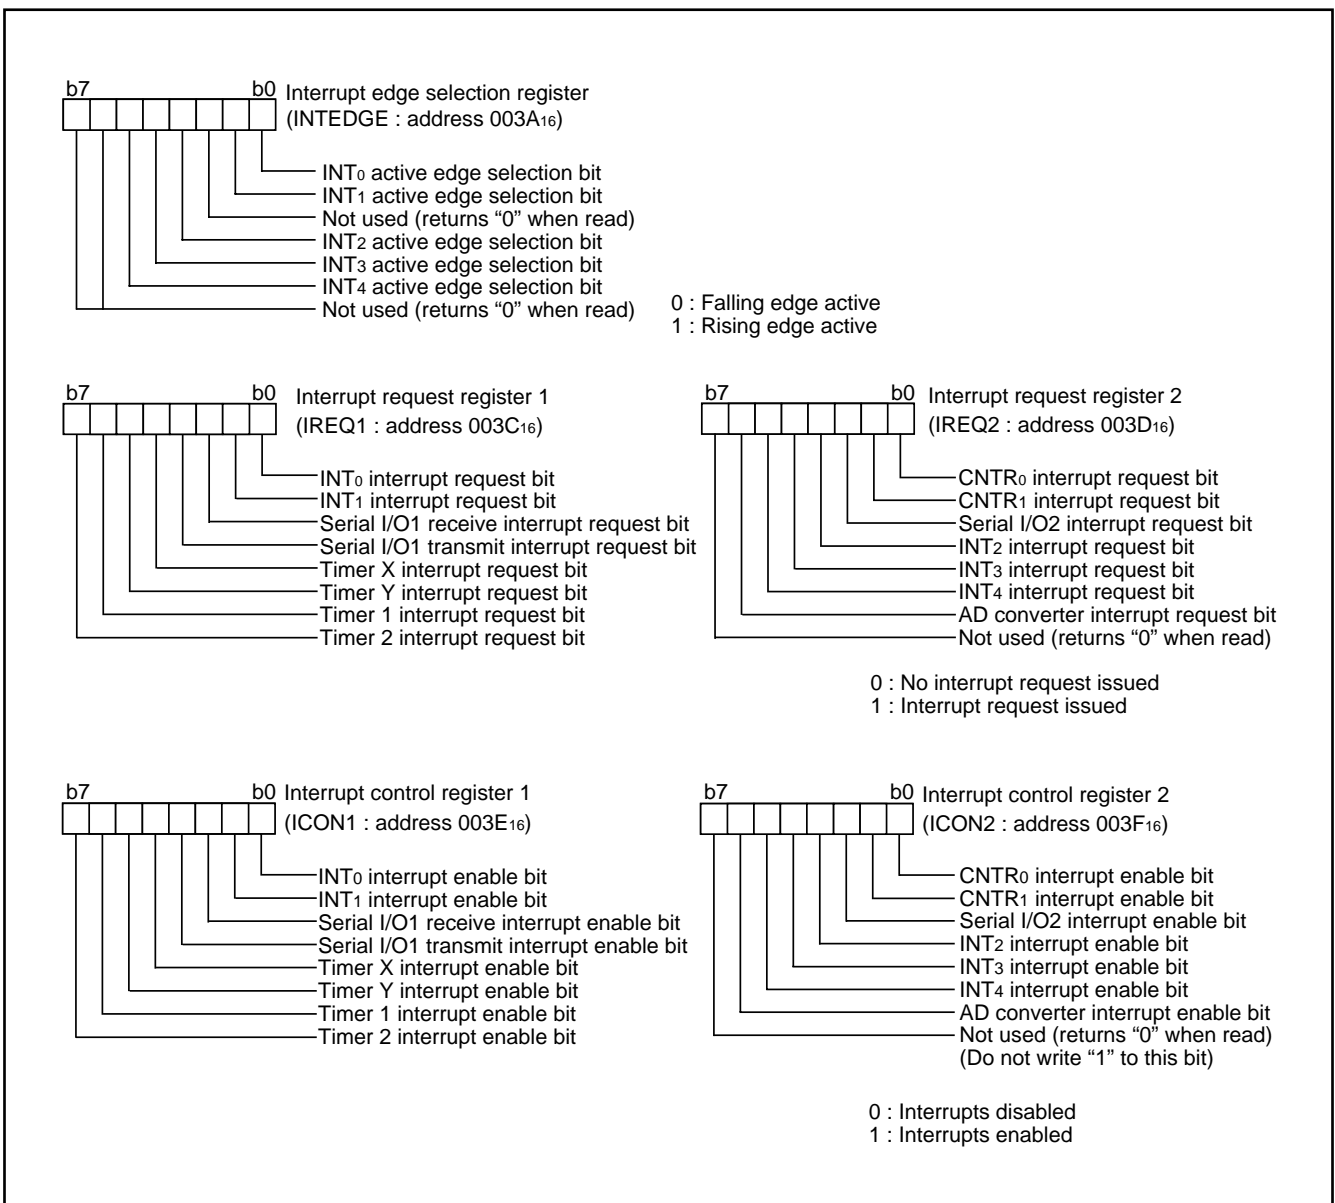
b7 b0 Interrupt edge selection register
(INTEDGE : address $003A_{16}$)

$INT_0$ active edge selection bit
$INT_1$ active edge selection bit
Not used (returns “0” when read)
$INT_2$ active edge selection bit
$INT_3$ active edge selection bit
$INT_4$ active edge selection bit
Not used (returns “0” when read)

0 : Falling edge active
1 : Rising edge active

b7 b0 Interrupt request register 1
(IREQ1 : address $003C_{16}$)

$INT_0$ interrupt request bit
$INT_1$ interrupt request bit
Serial I/O1 receive interrupt request bit
Serial I/O1 transmit interrupt request bit
Timer X interrupt request bit
Timer Y interrupt request bit
Timer 1 interrupt request bit
Timer 2 interrupt request bit

b7 b0 Interrupt request register 2
(IREQ2 : address $003D_{16}$)

$CNTR_0$ interrupt request bit
$CNTR_1$ interrupt request bit
Serial I/O2 interrupt request bit
$INT_2$ interrupt request bit
$INT_3$ interrupt request bit
$INT_4$ interrupt request bit
AD converter interrupt request bit
Not used (returns “0” when read)

0 : No interrupt request issued
1 : Interrupt request issued

b7 b0 Interrupt control register 1
(ICON1 : address $003E_{16}$)

$INT_0$ interrupt enable bit
$INT_1$ interrupt enable bit
Serial I/O1 receive interrupt enable bit
Serial I/O1 transmit interrupt enable bit
Timer X interrupt enable bit
Timer Y interrupt enable bit
Timer 1 interrupt enable bit
Timer 2 interrupt enable bit

b7 b0 Interrupt control register 2
(ICON2 : address $003F_{16}$)

$CNTR_0$ interrupt enable bit
$CNTR_1$ interrupt enable bit
Serial I/O2 interrupt enable bit
$INT_2$ interrupt enable bit
$INT_3$ interrupt enable bit
$INT_4$ interrupt enable bit
AD converter interrupt enable bit
Not used (returns “0” when read)
(Do not write “1” to this bit)

0 : Interrupts disabled
1 : Interrupts enabled